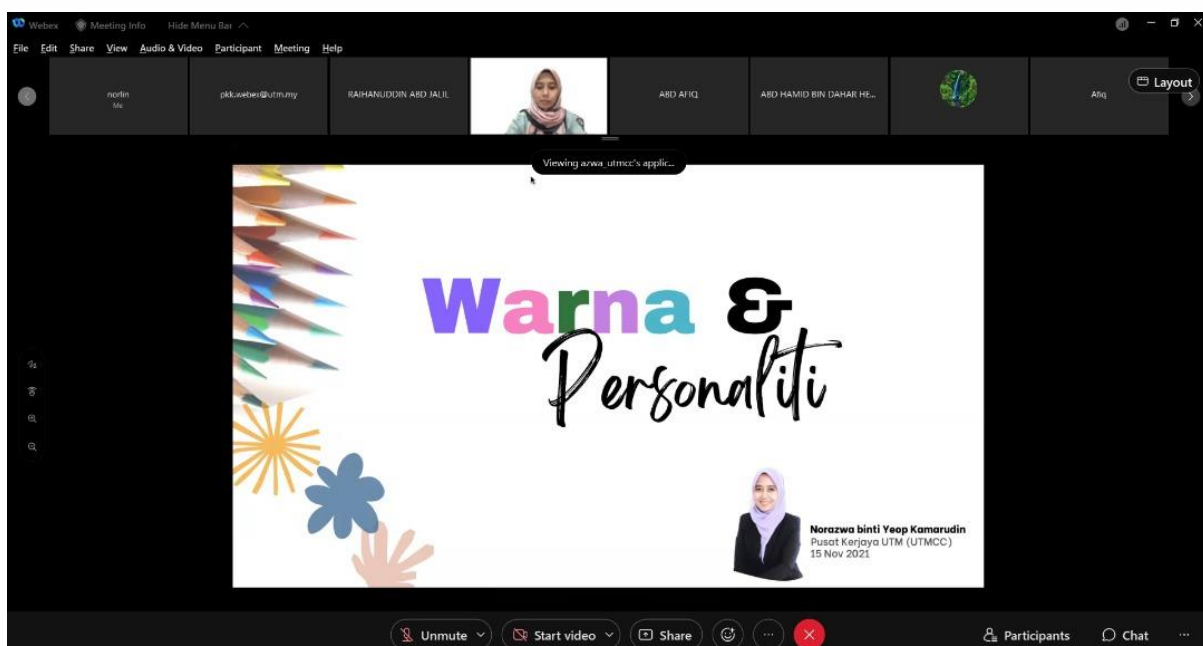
Webex Meeting Info Hide Menu Bar

File Edit Share View Audio & Video Participant Meeting Help

norlin
Me

pkk.webex@utm.my

RAIHANUDDIN ABD JALIL

ABD AFIQ

ABD HAMID BIN DAHAR HE...

Afiq

Layout

Viewing azwa_utmcc's applic...

Warna &
Personaliti

Norazwa binti Yeop Kamarudin
Pusat Kerjaya UTM (UTMCC)
15 Nov 2021

Unmute Start video Share Participants Chat